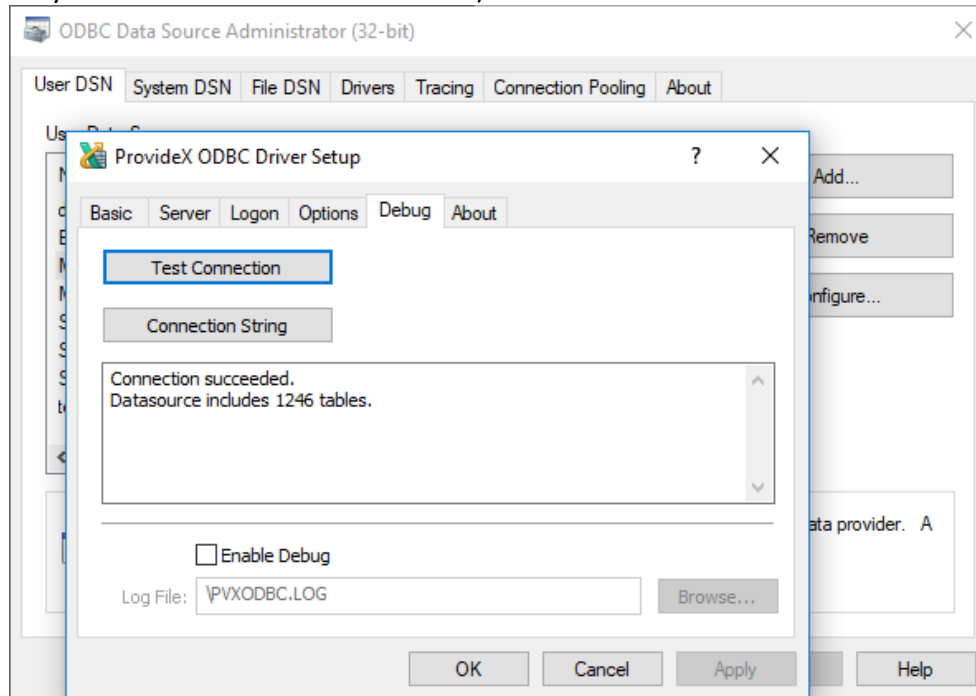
ODBC Data Source Administrator (32-bit)

User DSN System DSN File DSN Drivers Tracing Connection Pooling About

Add...
Remove
nfigure...

ata provider. A

ProvideX ODBC Driver Setup

?

Basic Server Logon Options Debug About

Test Connection

Connection String

Connection succeeded.
Datasource includes 1246 tables.

Enable Debug

Log File: \PVXODBC.LOG

Browse...

OK Cancel Apply Help